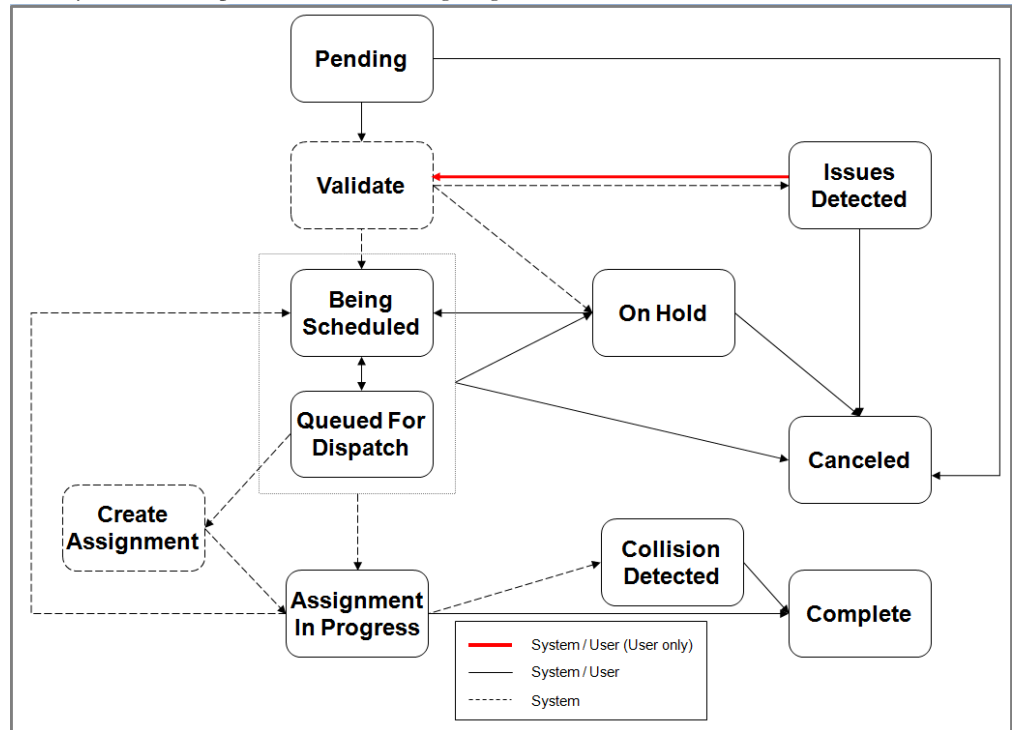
Pending

Validate

Issues Detected

Being Scheduled

On Hold

Queued For Dispatch

Canceled

Create Assignment

Collision Detected

Assignment In Progress

Complete

System / User (User only)

System / User

System